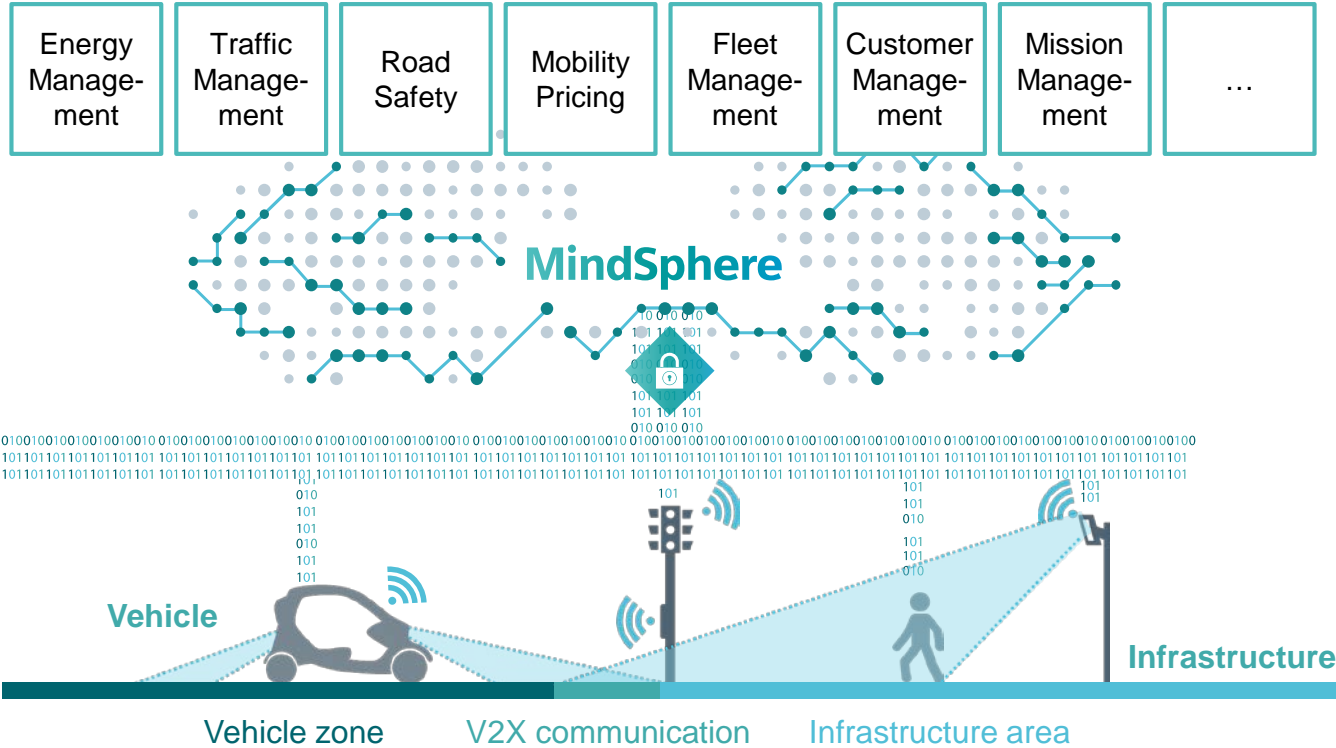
Energy Management

Traffic Management

Road Safety

Mobility Pricing

Fleet Management

Customer Management

Mission Management

…

MindSphere

Vehicle

Infrastructure

Vehicle zone

V2X communication

Infrastructure area